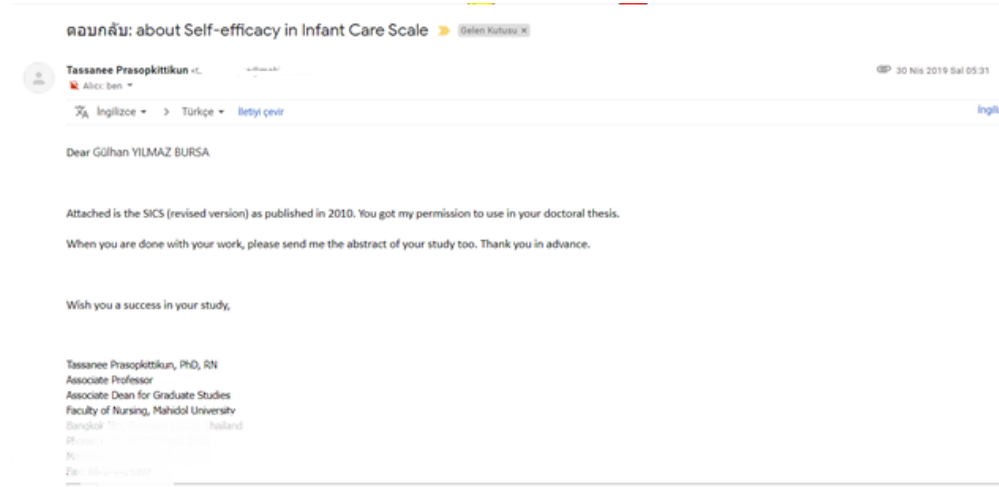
ตอบกลับ: about Self-efficacy in Infant Care Scale Gelen Kutusu ×

Tassanee Prasopkittikun <t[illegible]>
Alıcı: ben

30 Nis 2019 Sal 05:31

İngilizce > Türkçe İletiyi çevir

İngili

Dear Gülhan YILMAZ BURSA

Attached is the SICS (revised version) as published in 2010. You got my permission to use in your doctoral thesis.

When you are done with your work, please send me the abstract of your study too. Thank you in advance.

Wish you a success in your study,

Tassanee Prasopkittikun, PhD, RN
Associate Professor
Associate Dean for Graduate Studies
Faculty of Nursing, Mahidol University
Bangkok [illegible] hailand
Phone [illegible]
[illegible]
Fax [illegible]